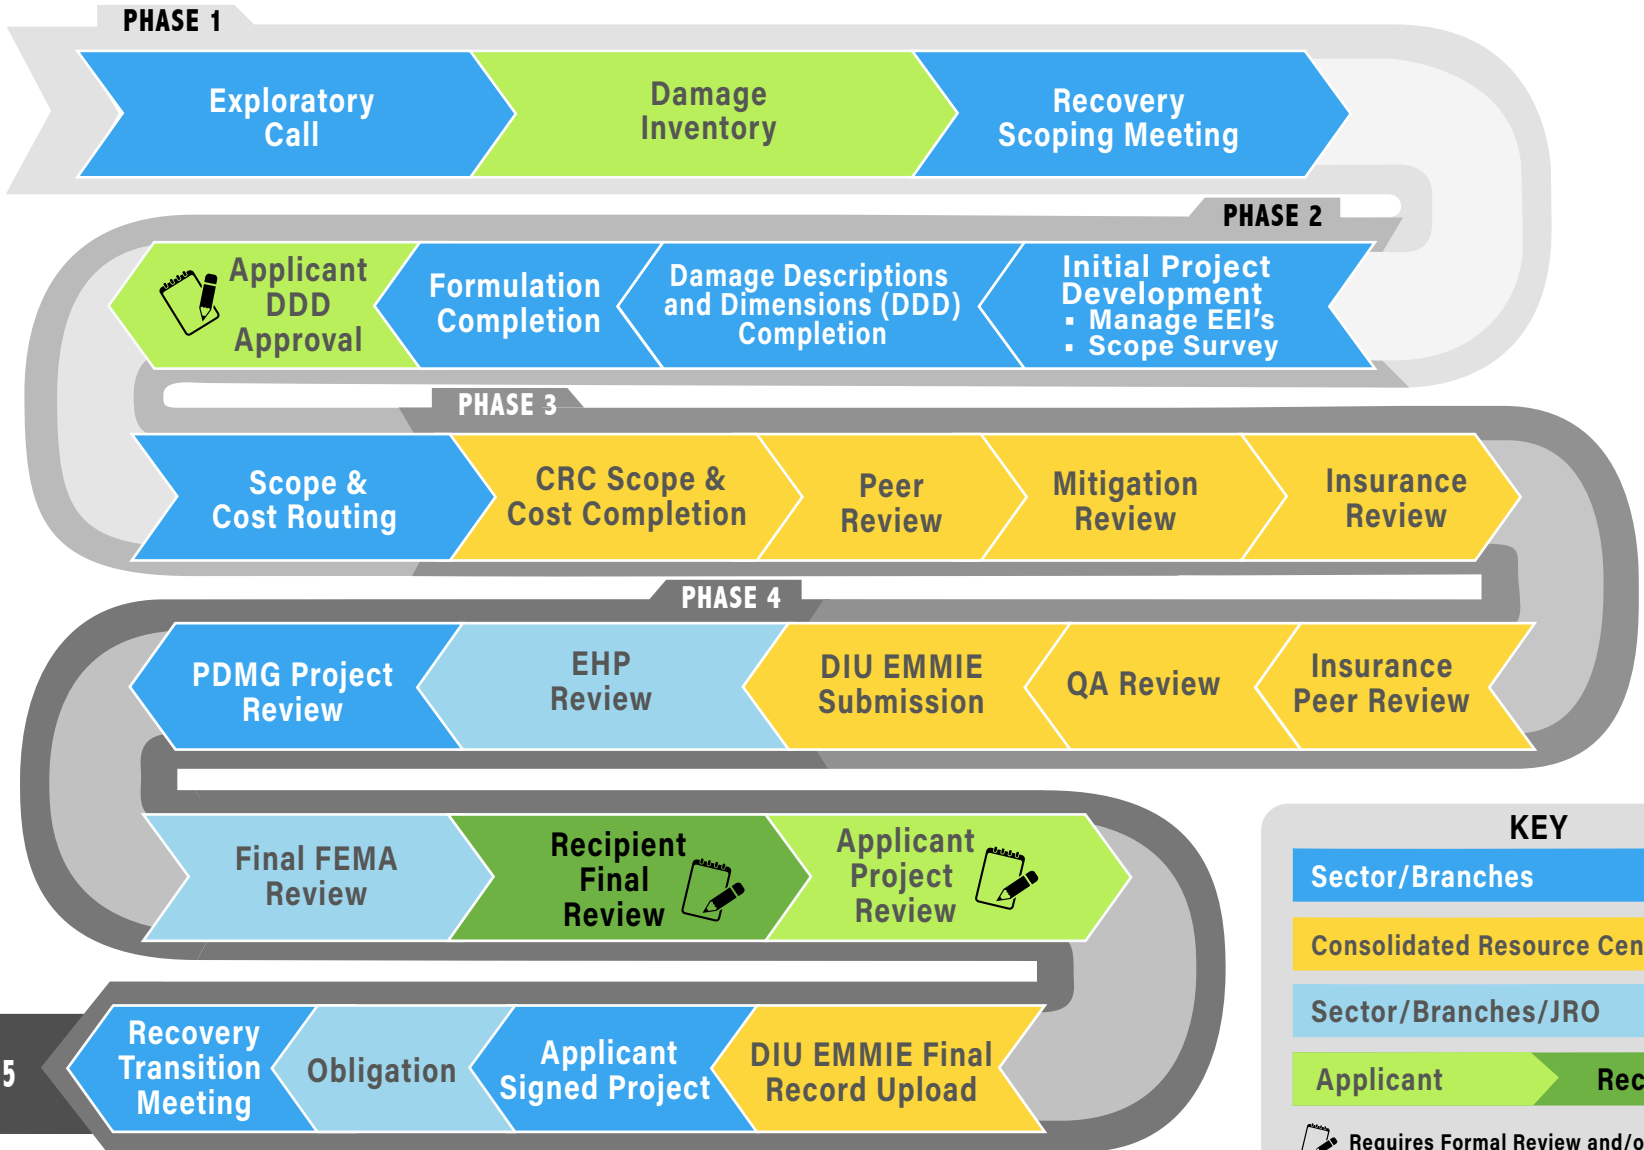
PHASE 1

Exploratory Call

Damage Inventory

Recovery Scoping Meeting

PHASE 2

Initial Project Development
▪ Manage EEI's
▪ Scope Survey

Damage Descriptions and Dimensions (DDD) Completion

Formulation Completion

Applicant DDD Approval

PHASE 3

Scope & Cost Routing

CRC Scope & Cost Completion

Peer Review

Mitigation Review

Insurance Review

PHASE 4

Insurance Peer Review

QA Review

DIU EMMIE Submission

EHP Review

PDMG Project Review

Final FEMA Review

Recipient Final Review

Applicant Project Review

DIU EMMIE Final Record Upload

Applicant Signed Project

Obligation

Recovery Transition Meeting

5

KEY

Sector/Branches

Consolidated Resource Cen

Sector/Branches/JRO

Applicant

Rec

Requires Formal Review and/o